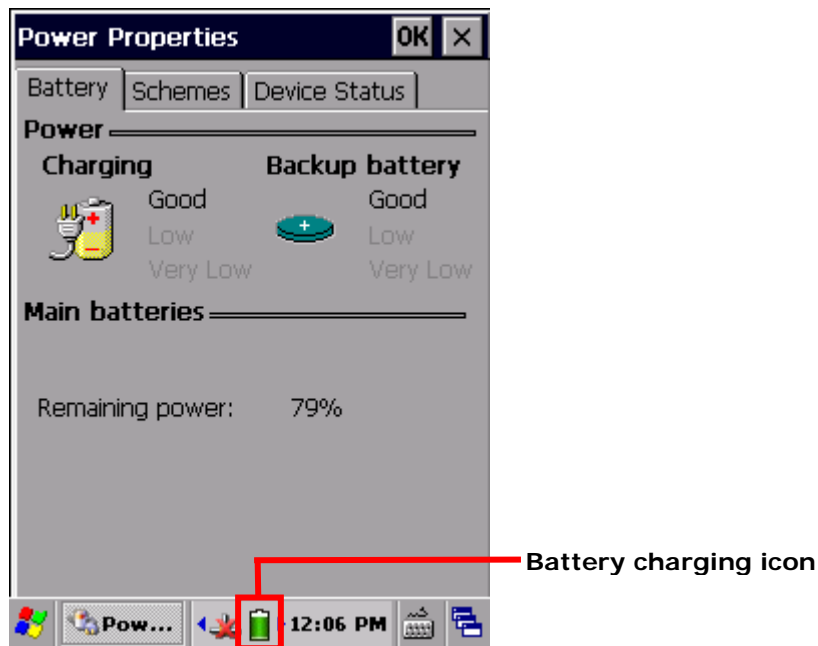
Power Properties

OK ×

Battery | Schemes | Device Status

Power

Charging

Good
Low
Very Low

Backup battery

Good
Low
Very Low

Main batteries

Remaining power: 79%

Battery charging icon

Pow...

12:06 PM